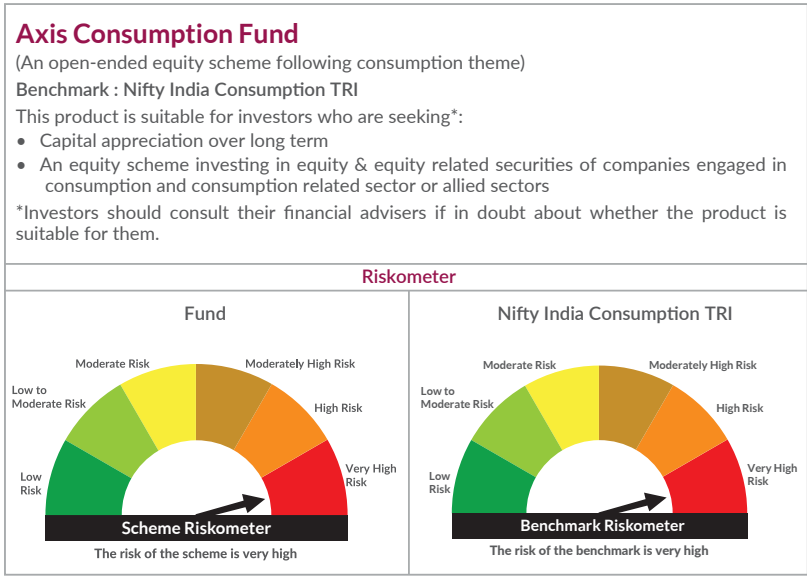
**Axis Consumption Fund**
(An open-ended equity scheme following consumption theme)
**Benchmark : Nifty India Consumption TRI**
This product is suitable for investors who are seeking*:
- Capital appreciation over long term
- An equity scheme investing in equity & equity related securities of companies engaged in consumption and consumption related sector or allied sectors

*Investors should consult their financial advisers if in doubt about whether the product is suitable for them.

Riskometer

Fund

Moderate Risk
Moderately High Risk
Low to Moderate Risk
High Risk
Low Risk
Very High Risk
Scheme Riskometer
The risk of the scheme is very high

Nifty India Consumption TRI

Moderate Risk
Moderately High Risk
Low to Moderate Risk
High Risk
Low Risk
Very High Risk
Benchmark Riskometer
The risk of the benchmark is very high